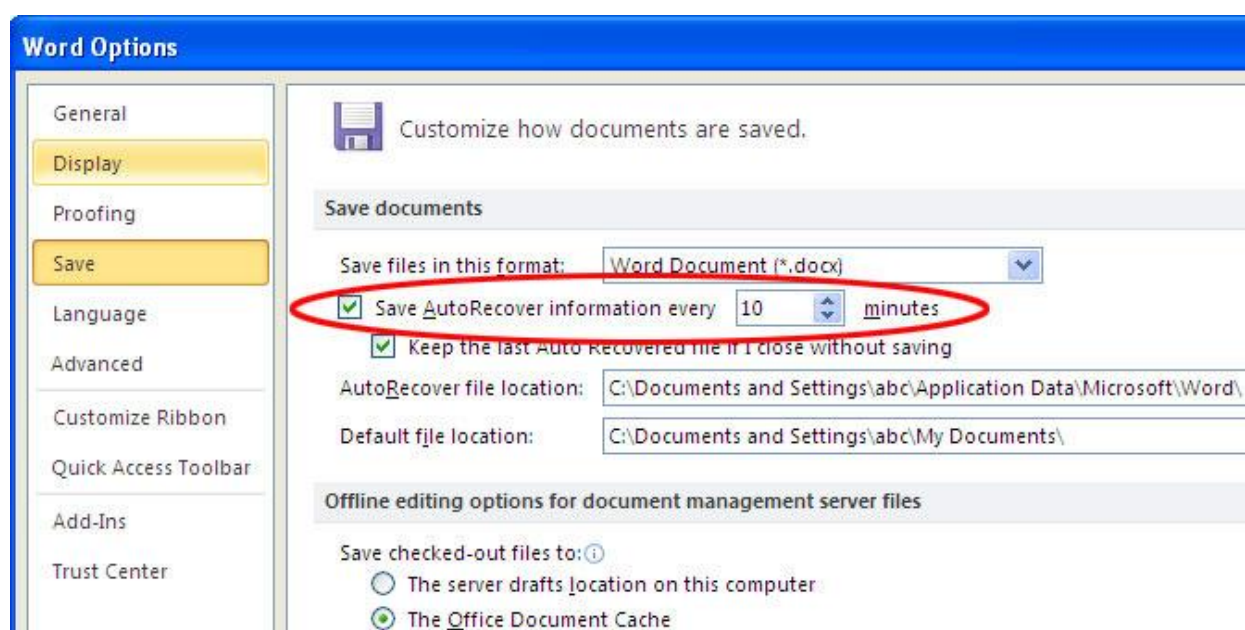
Word Options

General
Display
Proofing
Save
Language
Advanced
Customize Ribbon
Quick Access Toolbar
Add-Ins
Trust Center

Customize how documents are saved.

Save documents

Save files in this format: Word Document (*.docx)
Save AutoRecover information every 10 minutes
Keep the last Auto Recovered file if I close without saving
AutoRecover file location: C:\Documents and Settings\abc\Application Data\Microsoft\Word\
Default file location: C:\Documents and Settings\abc\My Documents\

Offline editing options for document management server files

Save checked-out files to:
The server drafts location on this computer
The Office Document Cache